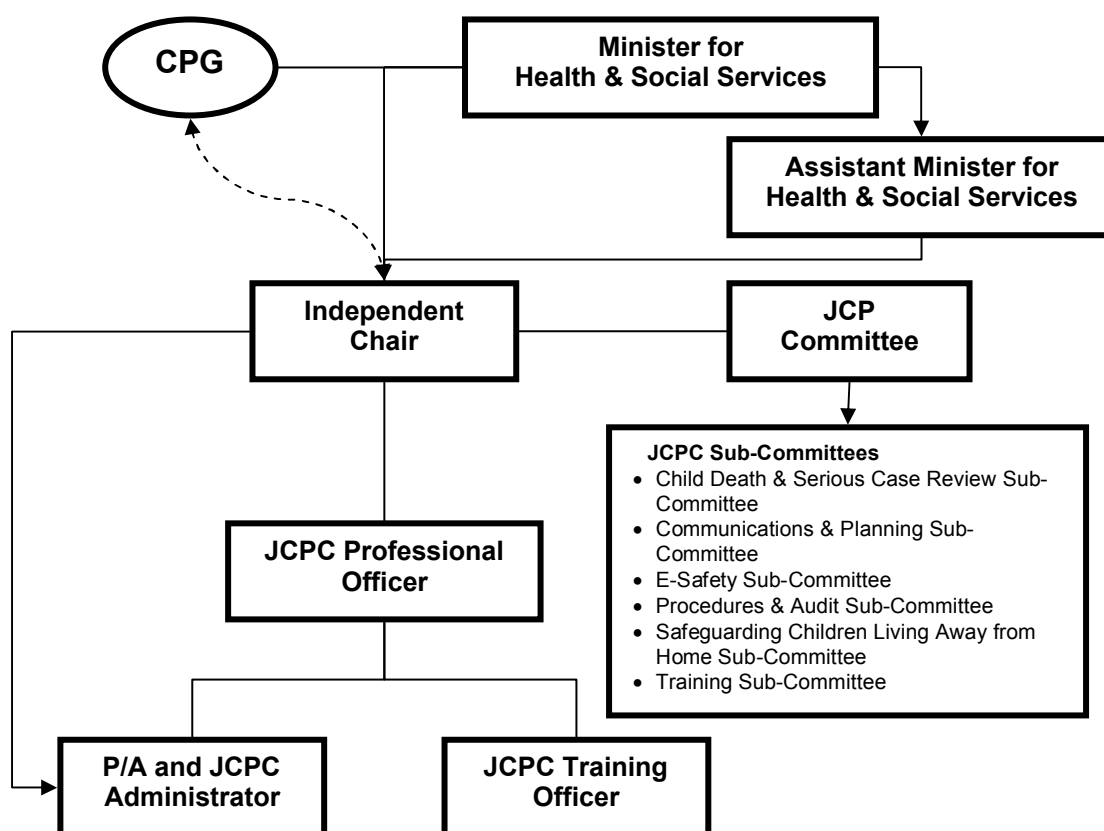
CPG

Minister for Health & Social Services

Assistant Minister for Health & Social Services

Independent Chair

JCP Committee

JCPC Sub-Committees
- Child Death & Serious Case Review Sub-Committee
- Communications & Planning Sub-Committee
- E-Safety Sub-Committee
- Procedures & Audit Sub-Committee
- Safeguarding Children Living Away from Home Sub-Committee
- Training Sub-Committee

JCPC Professional Officer

P/A and JCPC Administrator

JCPC Training Officer